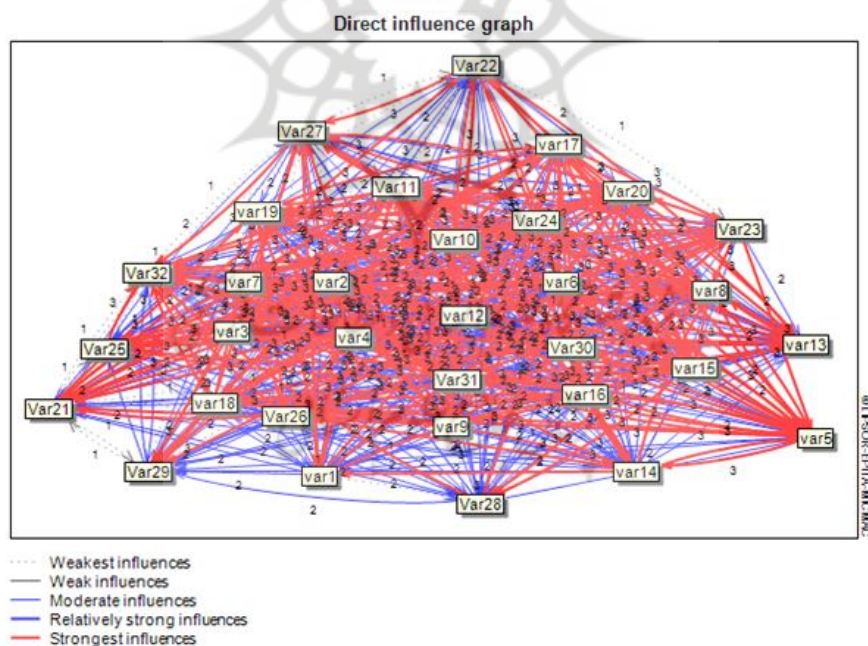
Direct influence graph

Var22
Var27
Var17
Var11
Var20
Var19
Var24
Var23
Var10
Var32
Var7
Var2
Var6
Var8
Var3
Var12
Var25
Var4
Var13
Var30
Var15
Var31
Var21
Var18
Var16
Var26
Var9
Var5
Var29
var1
Var14
Var28

1
1
2
3
2
1
3
2
1
1
3
1
1
2
1
2
2
3
3
2
2

©LIPSOR-EPITA-MICMAC

Weakest influences
Weak influences
Moderate influences
Relatively strong influences
Strongest influences